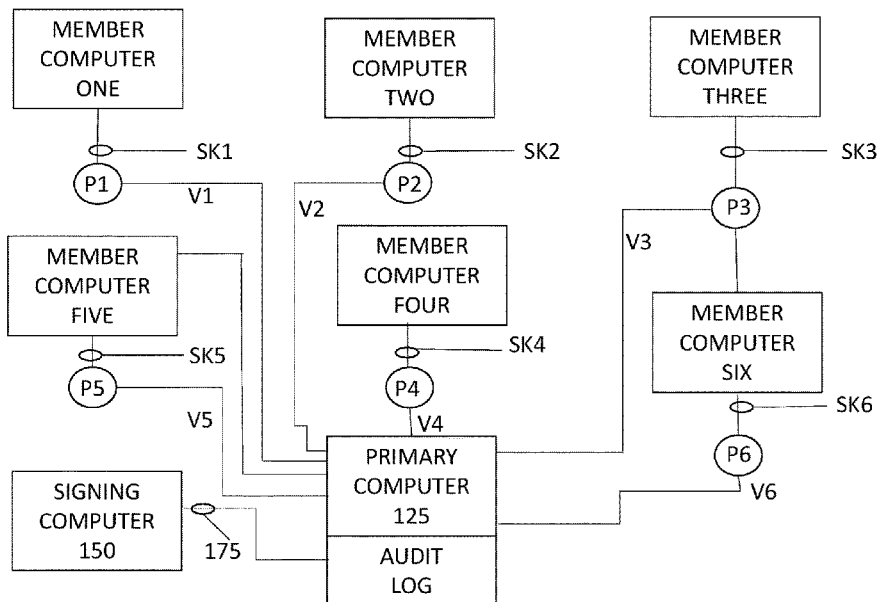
MEMBER COMPUTER ONE

SK1

P1

V1

MEMBER COMPUTER TWO

SK2

P2

V2

MEMBER COMPUTER THREE

SK3

P3

V3

MEMBER COMPUTER FIVE

SK5

P5

V5

MEMBER COMPUTER FOUR

SK4

P4

V4

MEMBER COMPUTER SIX

SK6

P6

V6

PRIMARY COMPUTER 125

AUDIT LOG

SIGNING COMPUTER 150

175